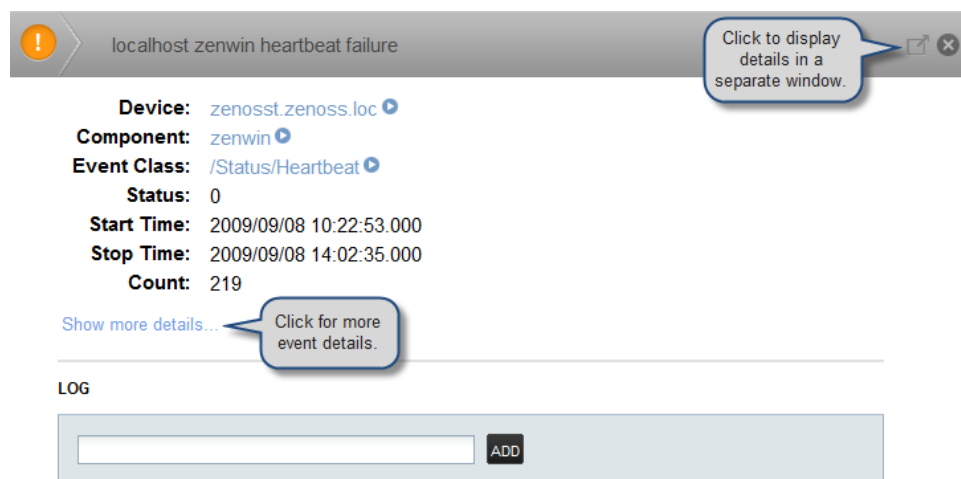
!

localhost zenwin heartbeat failure

Click to display details in a separate window.

Device: zenosst.zenoss.loc
Component: zenwin
Event Class: /Status/Heartbeat
Status: 0
Start Time: 2009/09/08 10:22:53.000
Stop Time: 2009/09/08 14:02:35.000
Count: 219

Show more details...

Click for more event details.

LOG

ADD